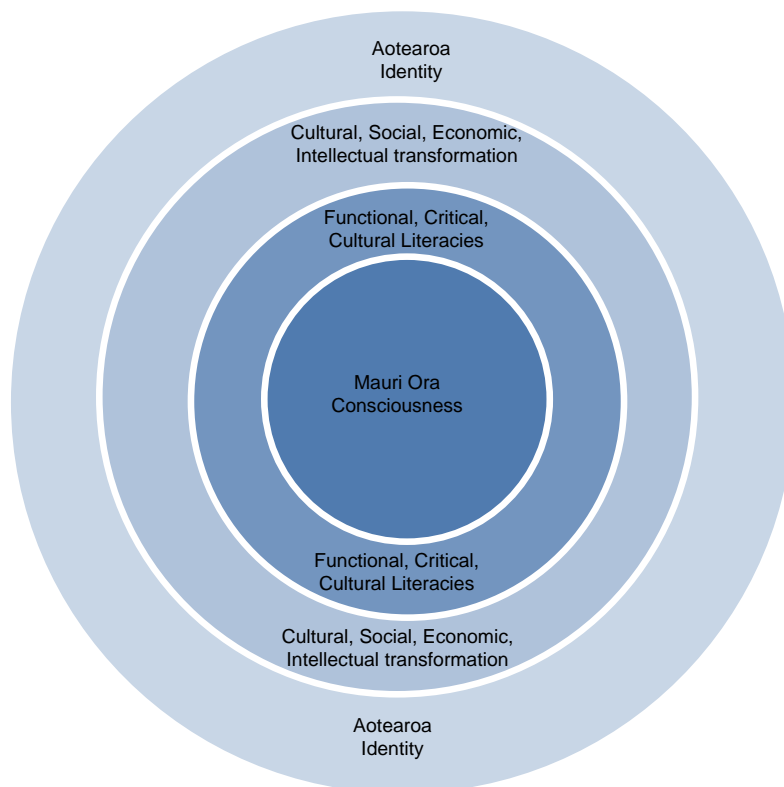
Aotearoa
Identity

Cultural, Social, Economic,
Intellectual transformation

Functional, Critical,
Cultural Literacies

Mauri Ora
Consciousness

Functional, Critical,
Cultural Literacies

Cultural, Social, Economic,
Intellectual transformation

Aotearoa
Identity